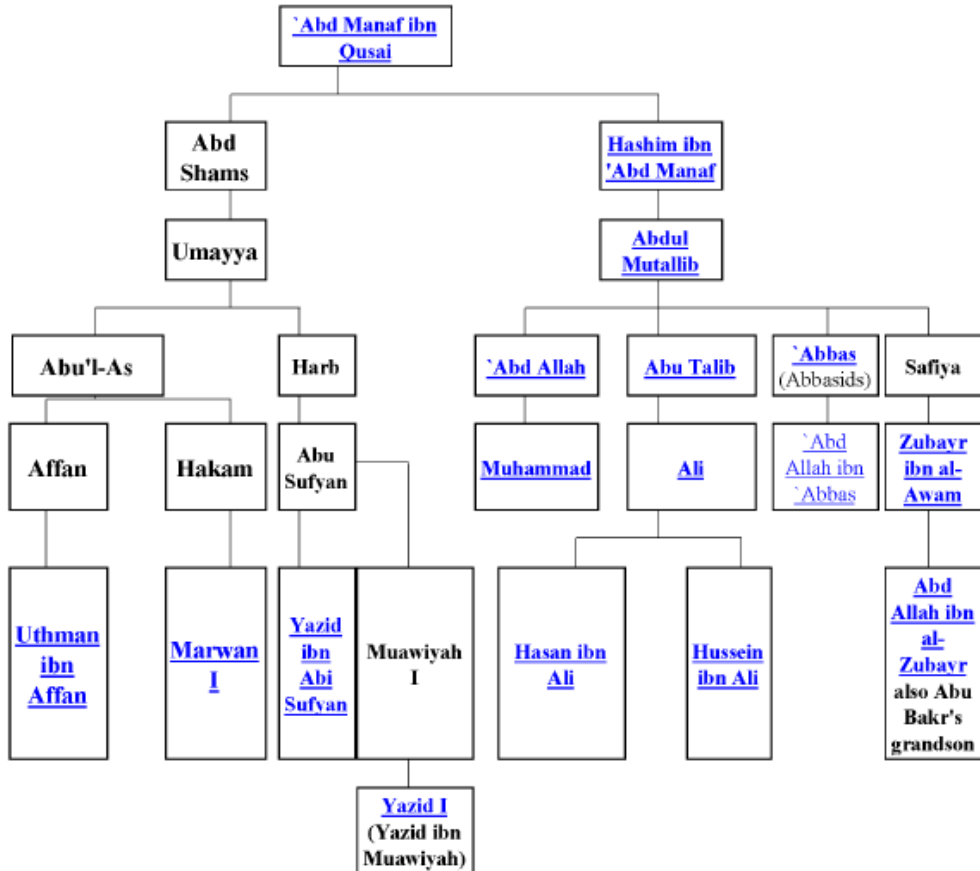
`Abd Manaf ibn Qusai

Abd Shams

Hashim ibn 'Abd Manaf

Umayya

Abdul Mutallib

Abu'l-As

Harb

`Abd Allah

Abu Talib

`Abbas (Abbasids)

Safiya

Affan

Hakam

Abu Sufyan

Muhammad

Ali

`Abd Allah ibn `Abbas

Zubayr ibn al-Awam

Uthman ibn Affan

Marwan I

Yazid ibn Abi Sufyan

Muawiyah I

Hasan ibn Ali

Hussein ibn Ali

Abd Allah ibn al-Zubayr also Abu Bakr's grandson

Yazid I (Yazid ibn Muawiyah)